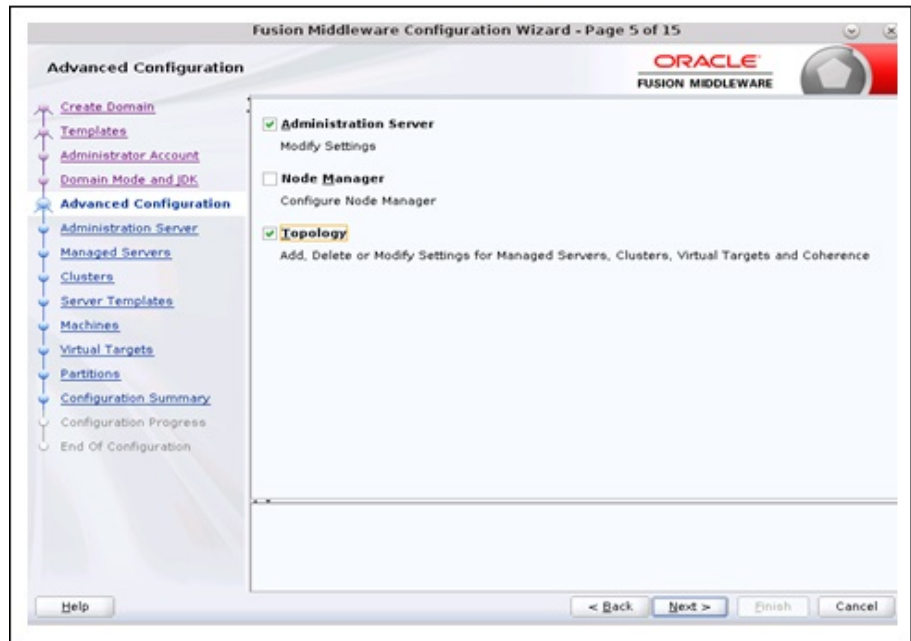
Fusion Middleware Configuration Wizard - Page 5 of 15

Advanced Configuration

ORACLE
FUSION MIDDLEWARE

Create Domain
Templates
Administrator Account
Domain Mode and JDK
Advanced Configuration
Administration Server
Managed Servers
Clusters
Server Templates
Machines
Virtual Targets
Partitions
Configuration Summary
Configuration Progress
End Of Configuration

Administration Server
Modify Settings

Node Manager
Configure Node Manager

Topology
Add, Delete or Modify Settings for Managed Servers, Clusters, Virtual Targets and Coherence

Help

< Back
Next >
Finish
Cancel